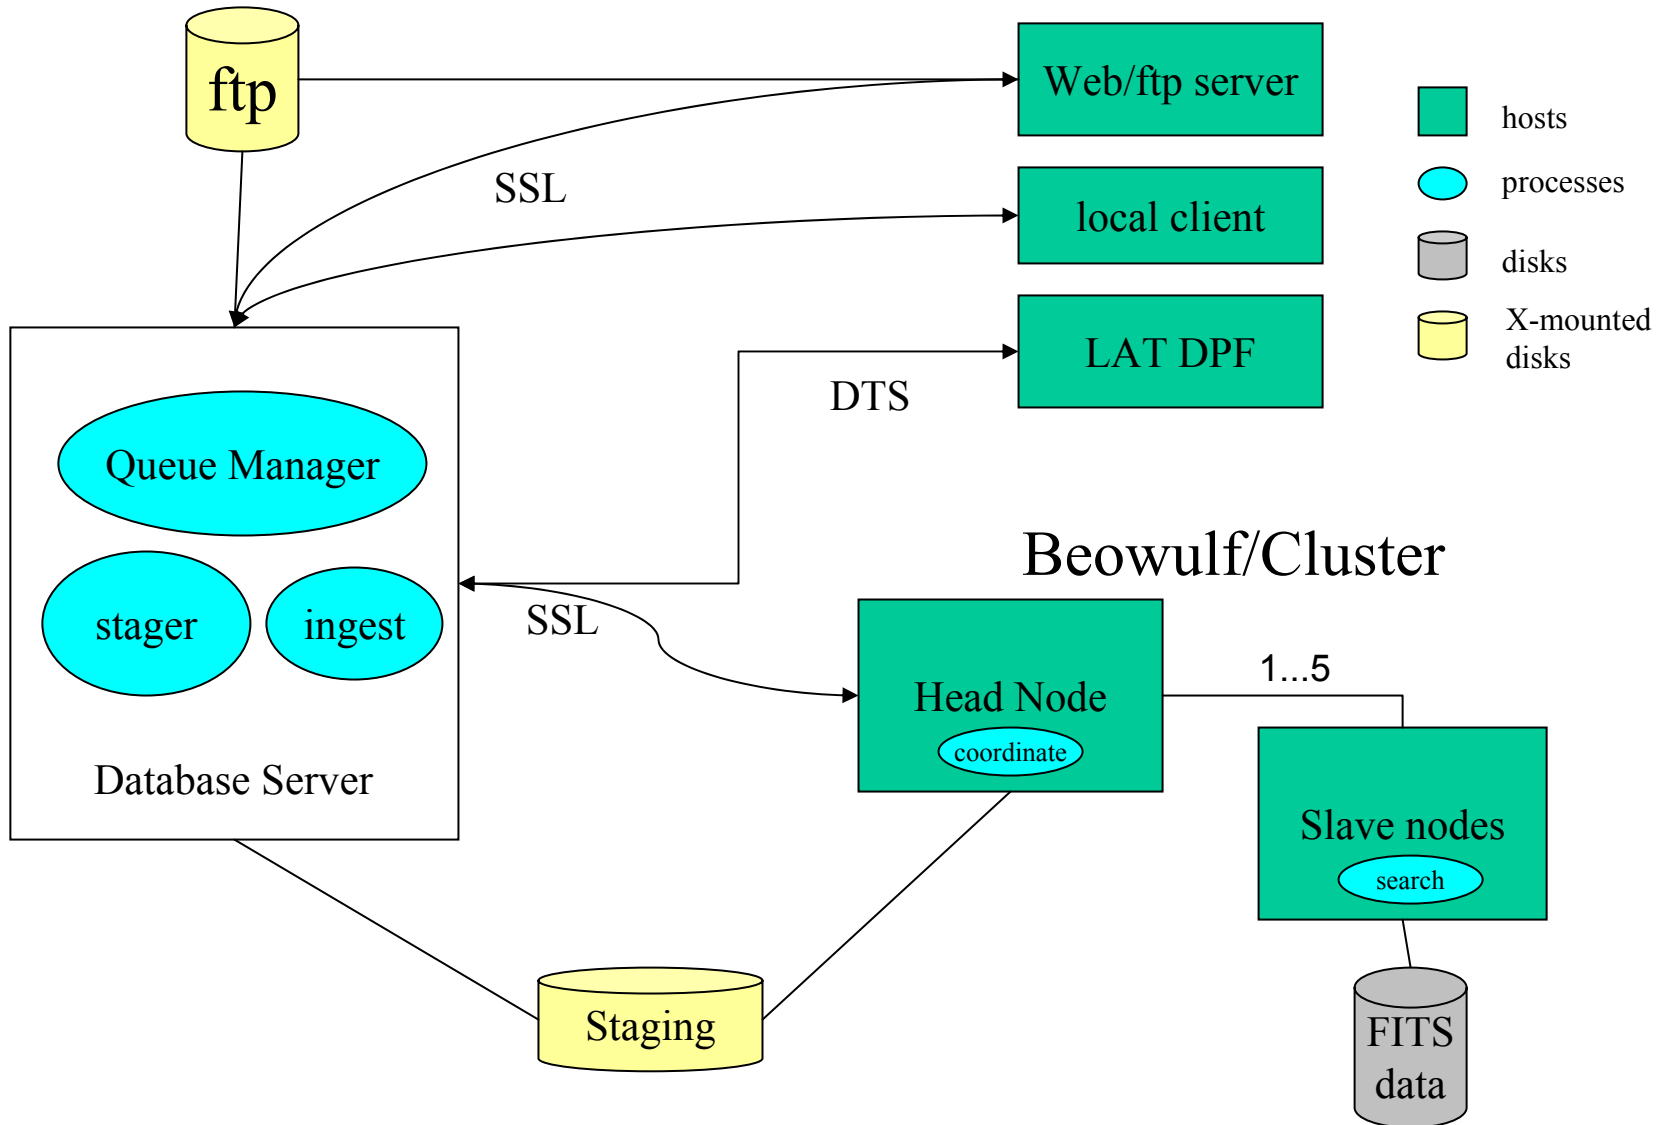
ftp

Web/ftp server

SSL

local client

LAT DPF

DTS

hosts

processes

disks

X-mounted disks

Queue Manager

stager

ingest

Database Server

Beowulf/Cluster

SSL

Head Node

coordinate

1...5

Slave nodes

search

Staging

FITS data